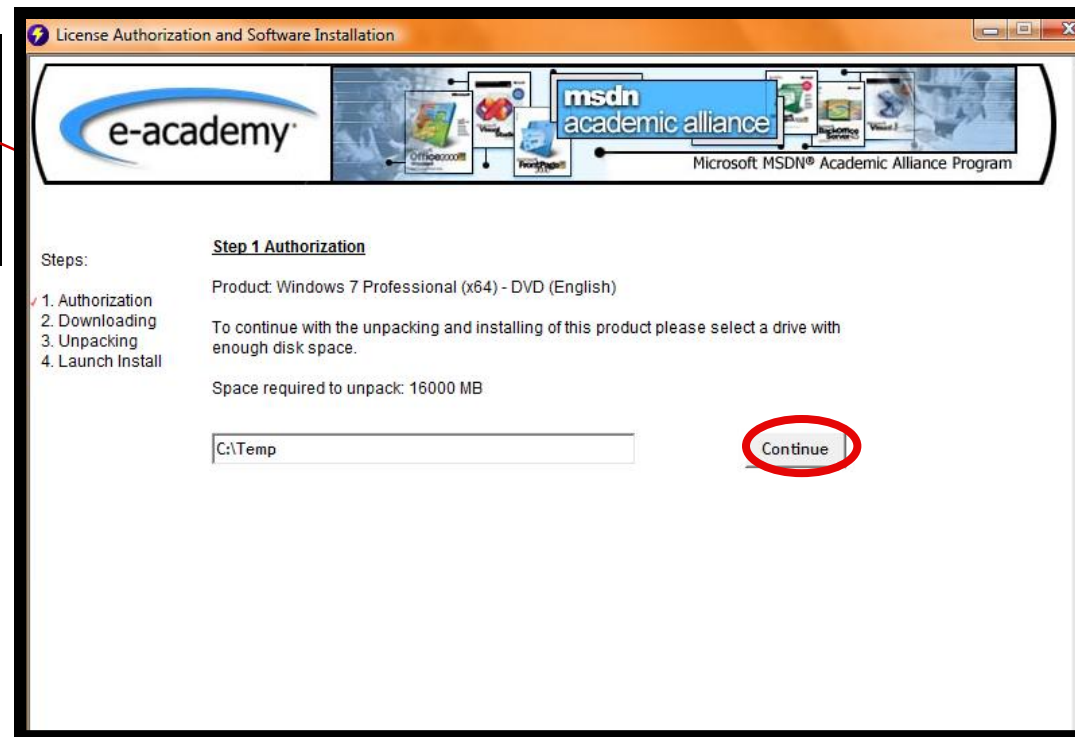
License Authorization and Software Installation

e-academy

msdn academic alliance

Microsoft MSDN® Academic Alliance Program

Steps:

✓ 1. Authorization
2. Downloading
3. Unpacking
4. Launch Install

Step 1 Authorization

Product: Windows 7 Professional (x64) - DVD (English)

To continue with the unpacking and installing of this product please select a drive with enough disk space.

Space required to unpack: 16000 MB

C:\Temp

Continue